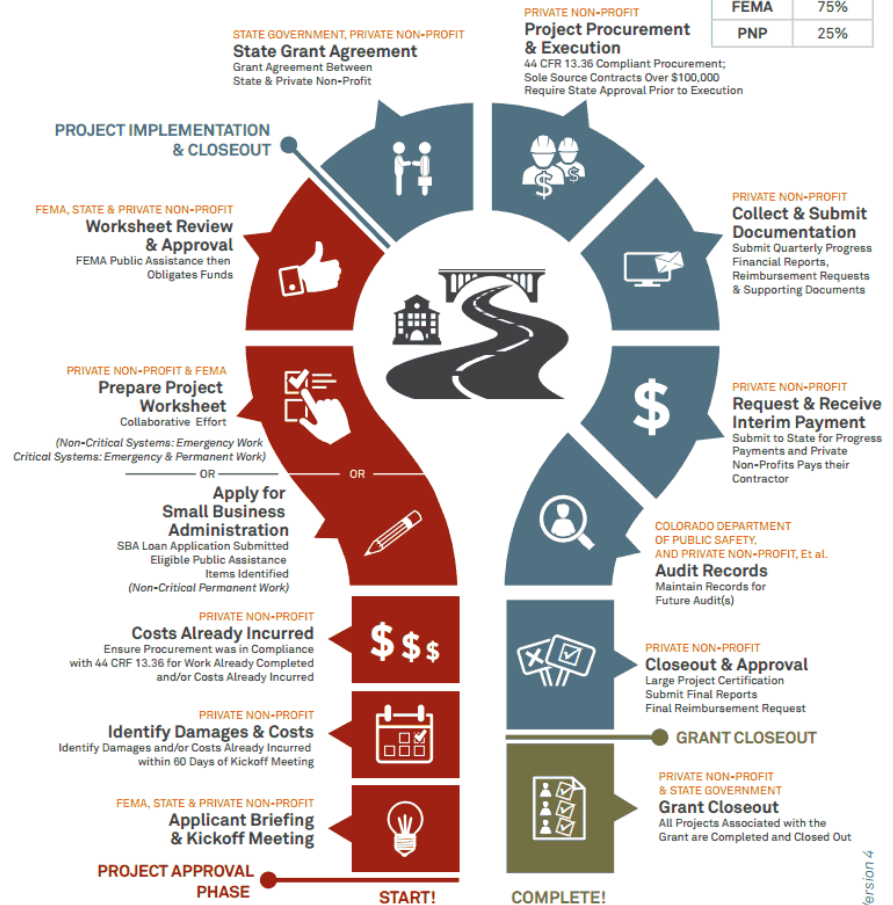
| FEMA | 75% |
|---|---|
| PNP | 25% |

STATE GOVERNMENT, PRIVATE NON-PROFIT
State Grant Agreement
Grant Agreement Between State & Private Non-Profit

PRIVATE NON-PROFIT
Project Procurement & Execution
44 CFR 13.36 Compliant Procurement; Sole Source Contracts Over $100,000 Require State Approval Prior to Execution

PROJECT IMPLEMENTATION & CLOSEOUT

FEMA, STATE & PRIVATE NON-PROFIT
Worksheet Review & Approval
FEMA Public Assistance then Obligates Funds

PRIVATE NON-PROFIT
Collect & Submit Documentation
Submit Quarterly Progress Financial Reports, Reimbursement Requests & Supporting Documents

PRIVATE NON-PROFIT & FEMA
Prepare Project Worksheet
Collaborative Effort
(Non-Critical Systems: Emergency Work Critical Systems: Emergency & Permanent Work)

PRIVATE NON-PROFIT
Request & Receive Interim Payment
Submit to State for Progress Payments and Private Non-Profits Pays their Contractor

OR

OR

Apply for Small Business Administration
SBA Loan Application Submitted
Eligible Public Assistance Items Identified
(Non-Critical Permanent Work)

COLORADO DEPARTMENT OF PUBLIC SAFETY, AND PRIVATE NON-PROFIT, Et al.
Audit Records
Maintain Records for Future Audit(s)

PRIVATE NON-PROFIT
Costs Already Incurred
Ensure Procurement was in Compliance with 44 CRF 13.36 for Work Already Completed and/or Costs Already Incurred

$ $ $

PRIVATE NON-PROFIT
Closeout & Approval
Large Project Certification
Submit Final Reports
Final Reimbursement Request

PRIVATE NON-PROFIT
Identify Damages & Costs
Identify Damages and/or Costs Already Incurred within 60 Days of Kickoff Meeting

GRANT CLOSEOUT

PRIVATE NON-PROFIT & STATE GOVERNMENT
Grant Closeout
All Projects Associated with the Grant are Completed and Closed Out

FEMA, STATE & PRIVATE NON-PROFIT
Applicant Briefing & Kickoff Meeting

PROJECT APPROVAL PHASE

START!

COMPLETE!

Version 4